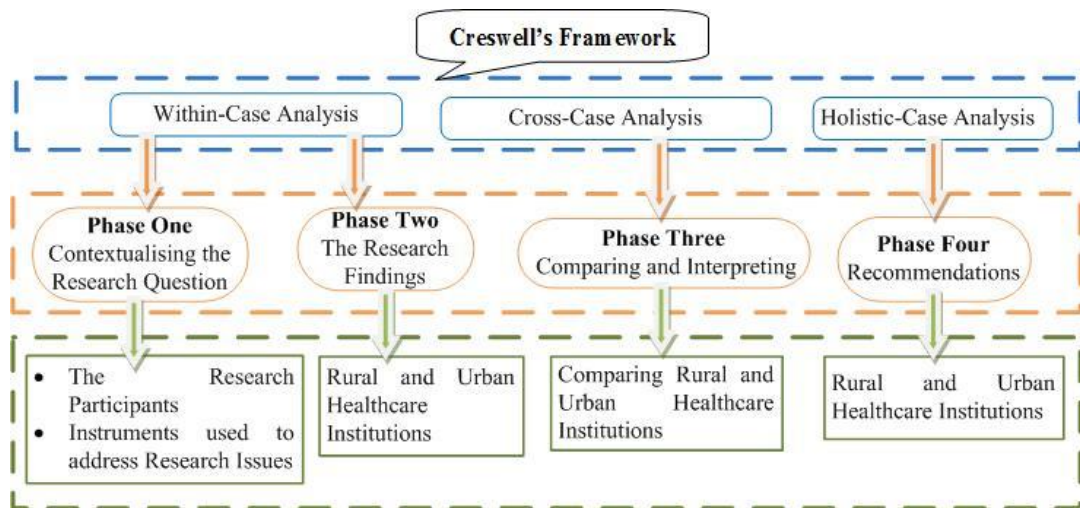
Creswell's Framework

Within-Case Analysis

Cross-Case Analysis

Holistic-Case Analysis

Phase One
Contextualising the Research Question

Phase Two
The Research Findings

Phase Three
Comparing and Interpreting

Phase Four
Recommendations

- The Research Participants
- Instruments used to address Research Issues

Rural and Urban Healthcare Institutions

Comparing Rural and Urban Healthcare Institutions

Rural and Urban Healthcare Institutions